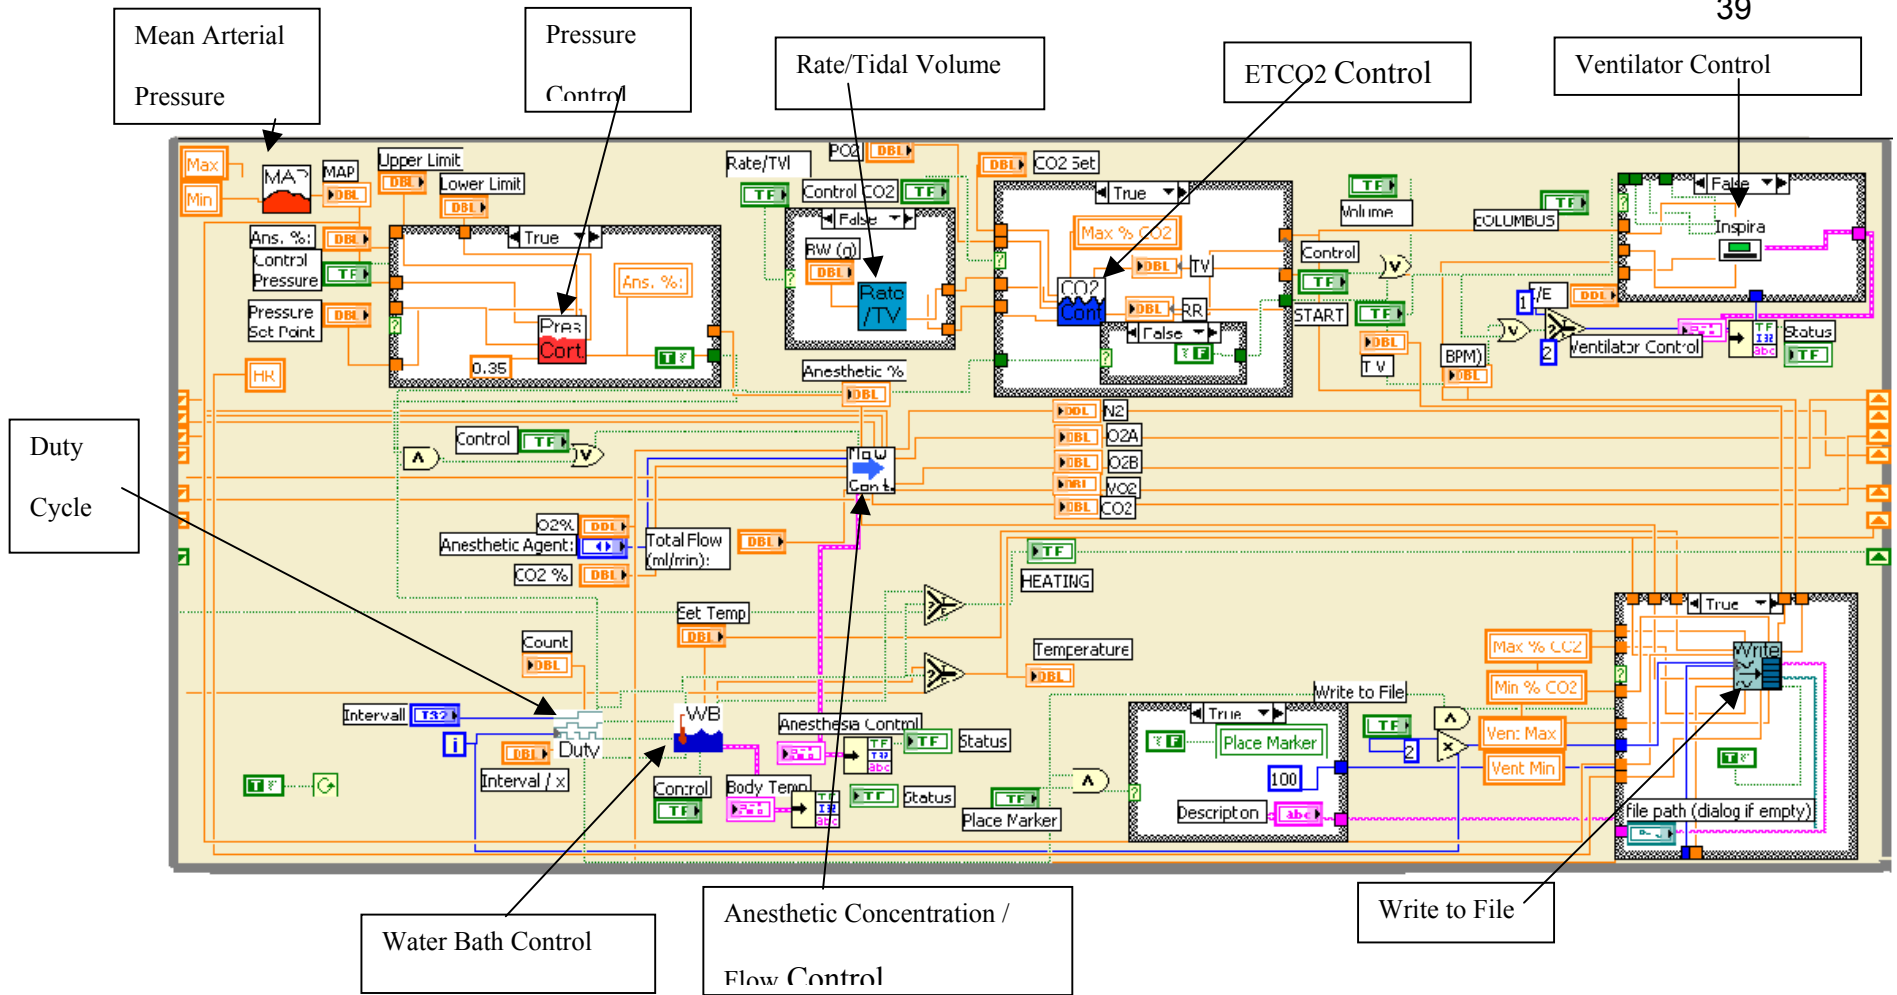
39

Mean Arterial Pressure

Pressure Control

Rate/Tidal Volume

ETCO2 Control

Ventilator Control

Max
Min
MAP
MAP
DBL
Upper Limit
DBL
Lower Limit
DBL
Ans. %:
DBL
Control Pressure
TF
Pressure Set Point
DBL
True
Ans. %:
Pres Cont
0.35
TF
HR

Rate/TVI
PO2
DBL
Control CO2
TF
TF
False
BW (g)
DBL
Rate /TV
Anesthetic %
DBL

DBL
CO2 Set
True
Max % CO2
CO2 Cont
DBL
TV
DBL
RR
False
TF

TF
Volume
Control
TF
START
TF
DBL
TV
BPM)
DBL

TF
COLUMBUS
False
Inspira
I/E
DBL
1
2
Ventilator Control
Status
TF

Duty Cycle

Control
TF
Flow Cont
DBL N2
DBL O2A
DBL O2B
DBL VO2
DBL CO2
O2%
DBL
Anesthetic Agent:
CO2 %
DBL
Total Flow (ml/min):
DBL
TF
HEATING
Set Temp
DBL
Temperature
DBL
Count
DBL
Intervall
I32
i
DBL
Duty
Interval / x
WB
Control
TF
Anesthesia Control
TF
Status
Body Temp
TF
Status
TF
Place Marker
Write to File
True
TF
Place Marker
100
Description
abc
TF
2
Max % CO2
Min % CO2
Vent Max
Vent Min
True
Write
TF
file path (dialog if empty)
TF

Water Bath Control

Anesthetic Concentration / Flow Control

Write to File